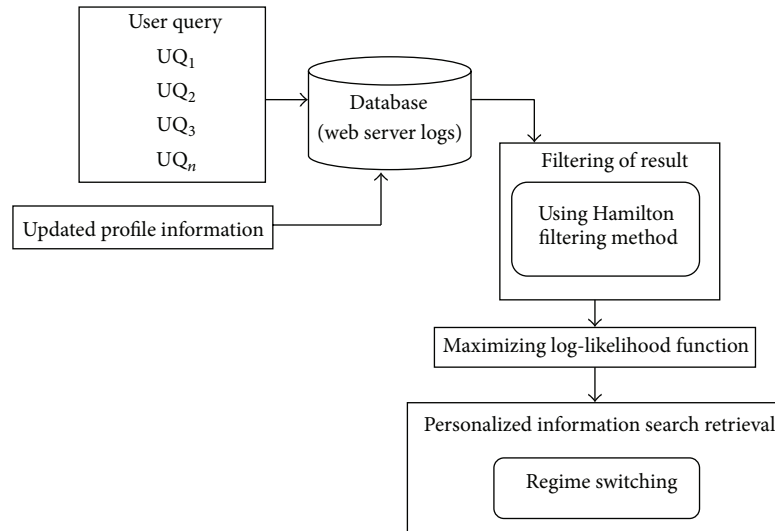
User query
$UQ_1$
$UQ_2$
$UQ_3$
$UQ_n$

Database (web server logs)

Updated profile information

Filtering of result

Using Hamilton filtering method

Maximizing log-likelihood function

Personalized information search retrieval

Regime switching